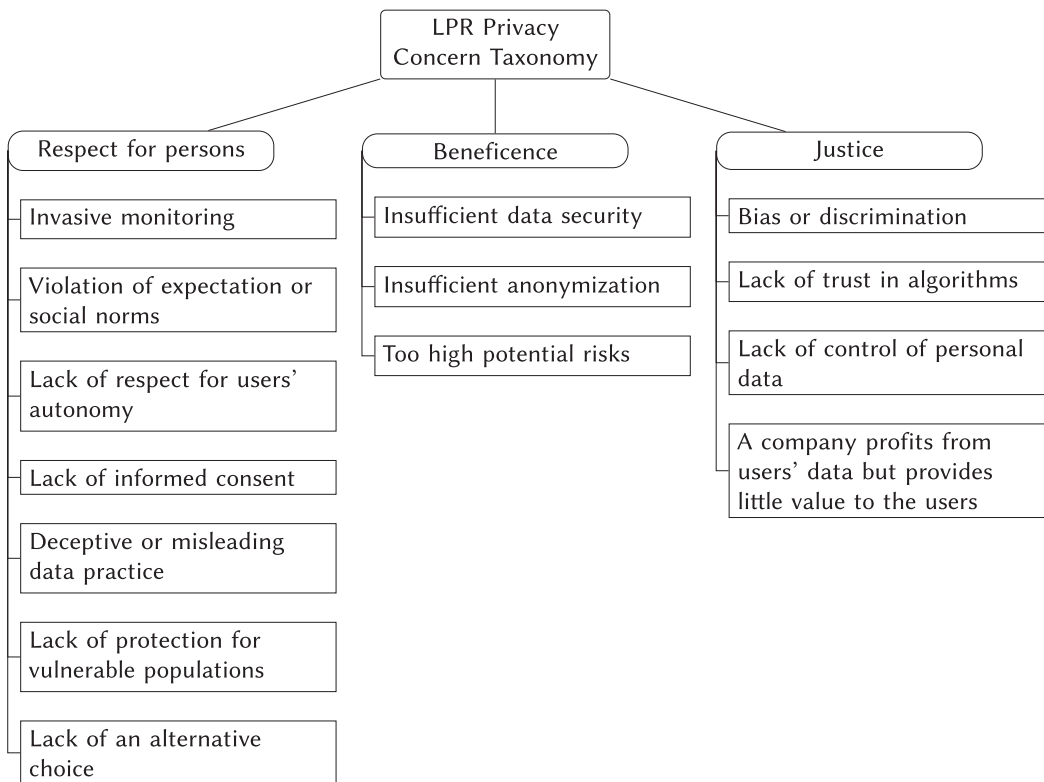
LPR Privacy Concern Taxonomy

Respect for persons

Invasive monitoring

Violation of expectation or social norms

Lack of respect for users' autonomy

Lack of informed consent

Deceptive or misleading data practice

Lack of protection for vulnerable populations

Lack of an alternative choice

Beneficence

Insufficient data security

Insufficient anonymization

Too high potential risks

Justice

Bias or discrimination

Lack of trust in algorithms

Lack of control of personal data

A company profits from users' data but provides little value to the users